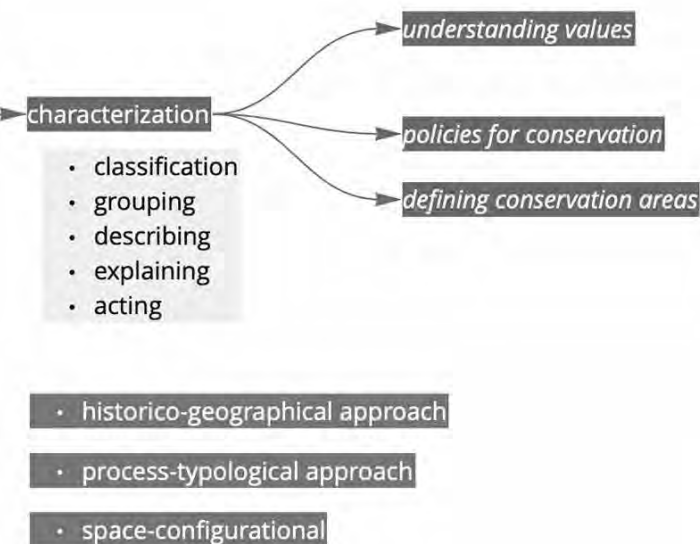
characterization

- classification
- grouping
- describing
- explaining
- acting

understanding values

policies for conservation

defining conservation areas

- historico-geographical approach
- process-typological approach
- space-configurational